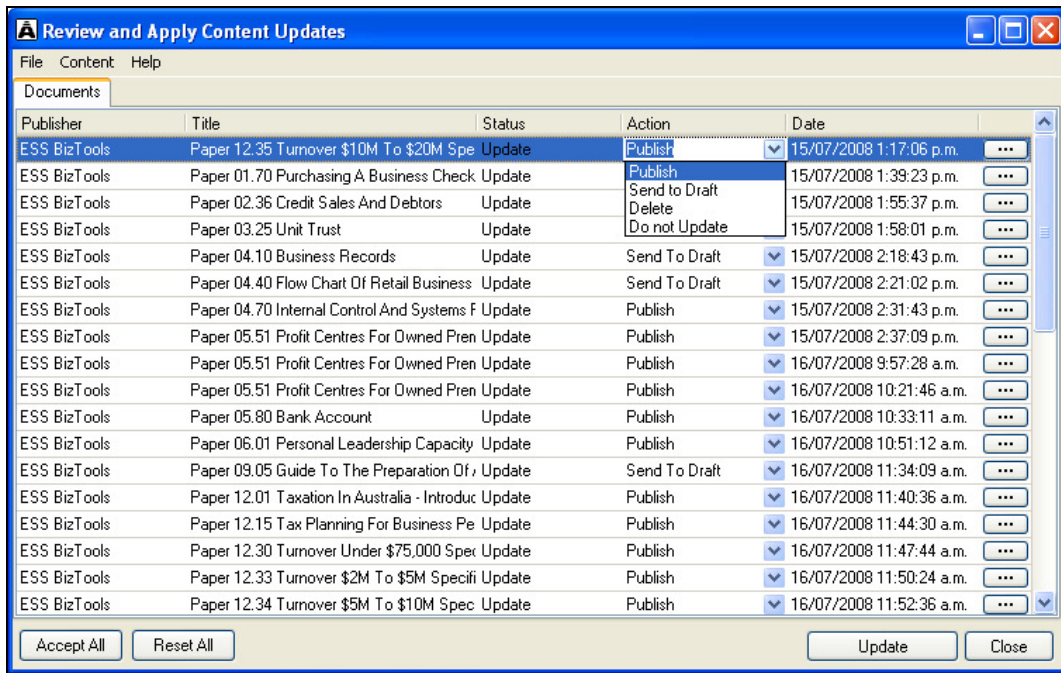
Review and Apply Content Updates

File Content Help

Documents

| Publisher | Title | Status | Action | Date | |
|---|---|---|---|---|---|
| ESS BizTools | Paper 12.35 Turnover \$10M To \$20M Spe | Update | Publish | 15/07/2008 1:17:06 p.m. | ... |
| ESS BizTools | Paper 01.70 Purchasing A Business Check | Update | Publish / Send to Draft / Delete / Do not Update | 15/07/2008 1:39:23 p.m. | ... |
| ESS BizTools | Paper 02.36 Credit Sales And Debtors | Update | | 15/07/2008 1:55:37 p.m. | ... |
| ESS BizTools | Paper 03.25 Unit Trust | Update | | 15/07/2008 1:58:01 p.m. | ... |
| ESS BizTools | Paper 04.10 Business Records | Update | Send To Draft | 15/07/2008 2:18:43 p.m. | ... |
| ESS BizTools | Paper 04.40 Flow Chart Of Retail Business | Update | Send To Draft | 15/07/2008 2:21:02 p.m. | ... |
| ESS BizTools | Paper 04.70 Internal Control And Systems F | Update | Publish | 15/07/2008 2:31:43 p.m. | ... |
| ESS BizTools | Paper 05.51 Profit Centres For Owned Pren | Update | Publish | 15/07/2008 2:37:09 p.m. | ... |
| ESS BizTools | Paper 05.51 Profit Centres For Owned Pren | Update | Publish | 16/07/2008 9:57:28 a.m. | ... |
| ESS BizTools | Paper 05.51 Profit Centres For Owned Pren | Update | Publish | 16/07/2008 10:21:46 a.m. | ... |
| ESS BizTools | Paper 05.80 Bank Account | Update | Publish | 16/07/2008 10:33:11 a.m. | ... |
| ESS BizTools | Paper 06.01 Personal Leadership Capacity | Update | Publish | 16/07/2008 10:51:12 a.m. | ... |
| ESS BizTools | Paper 09.05 Guide To The Preparation Of / | Update | Send To Draft | 16/07/2008 11:34:09 a.m. | ... |
| ESS BizTools | Paper 12.01 Taxation In Australia - Introduc | Update | Publish | 16/07/2008 11:40:36 a.m. | ... |
| ESS BizTools | Paper 12.15 Tax Planning For Business Pe | Update | Publish | 16/07/2008 11:44:30 a.m. | ... |
| ESS BizTools | Paper 12.30 Turnover Under \$75,000 Spec | Update | Publish | 16/07/2008 11:47:44 a.m. | ... |
| ESS BizTools | Paper 12.33 Turnover \$2M To \$5M Specifi | Update | Publish | 16/07/2008 11:50:24 a.m. | ... |
| ESS BizTools | Paper 12.34 Turnover \$5M To \$10M Spec | Update | Publish | 16/07/2008 11:52:36 a.m. | ... |

Accept All Reset All Update Close